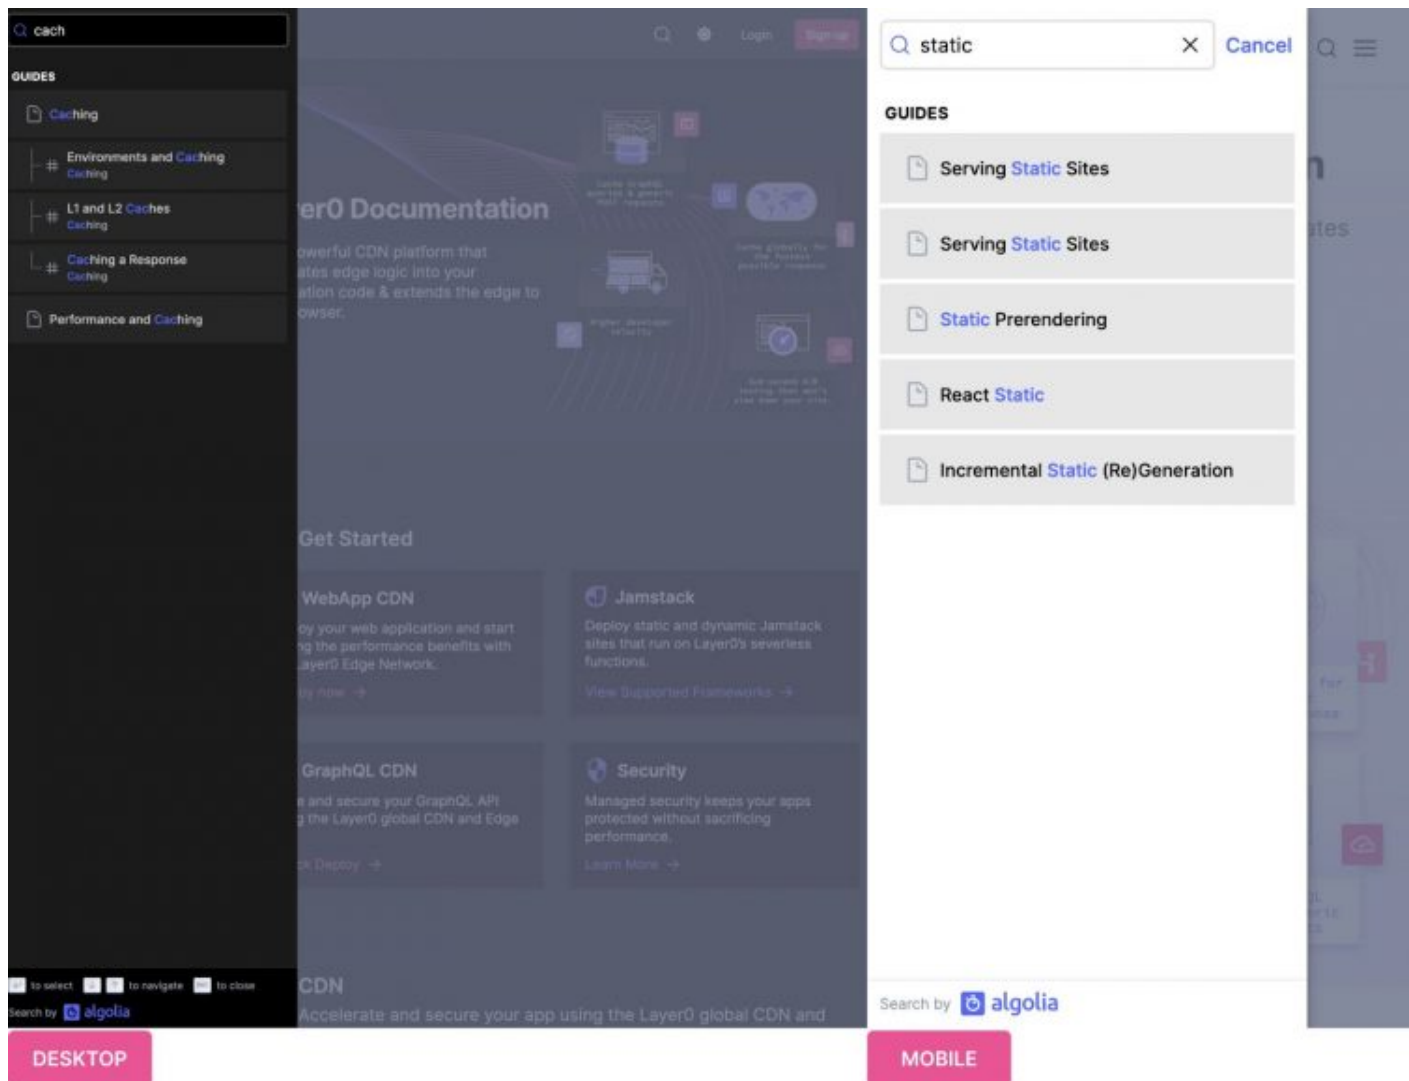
cach

GUIDES

Caching

Environments and Caching
Caching

L1 and L2 Caches
Caching

Caching a Response
Caching

Performance and Caching

to select to navigate to close

Search by algolia

Login Sign up

er0 Documentation

owerful CDN platform that ates edge logic into your ation code & extends the edge to owser.

Get Started

WebApp CDN

oy your web application and start ng the performance benefits with ayer0 Edge Network.

ry now →

Jamstack

Deploy static and dynamic Jamstack sites that run on Layer0's serverless functions.

View Supported Frameworks →

GraphQL CDN

e and secure your GraphQL API g the Layer0 global CDN and Edge

k Deploy →

Security

Managed security keeps your apps protected without sacrificing performance.

Learn More →

CDN

Accelerate and secure your app using the Layer0 global CDN and

DESKTOP

static

Cancel

GUIDES

Serving Static Sites

Serving Static Sites

Static Prerendering

React Static

Incremental Static (Re)Generation

Search by algolia

MOBILE